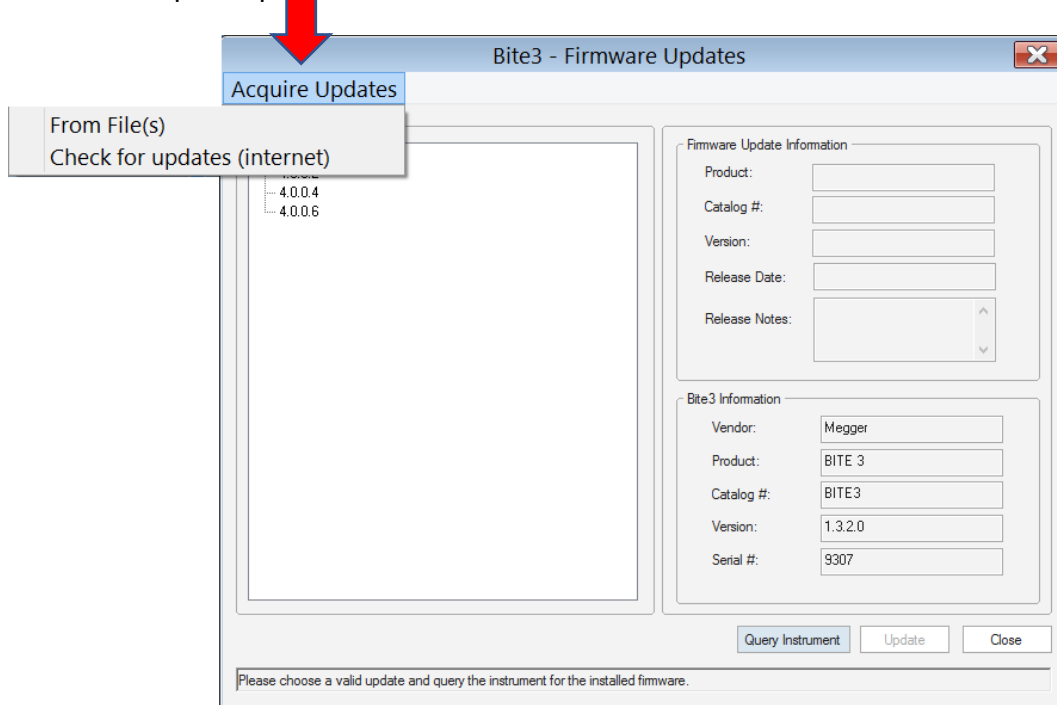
Bite3 - Firmware Updates

Acquire Updates

From File(s)
Check for updates (internet)

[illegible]
4.0.0.4
4.0.0.6

Firmware Update Information

Product:

Catalog #:

Version:

Release Date:

Release Notes:

Bite3 Information

Vendor: Megger

Product: BITE 3

Catalog #: BITE3

Version: 1.3.2.0

Serial #: 9307

Query Instrument

Update

Close

Please choose a valid update and query the instrument for the installed firmware.